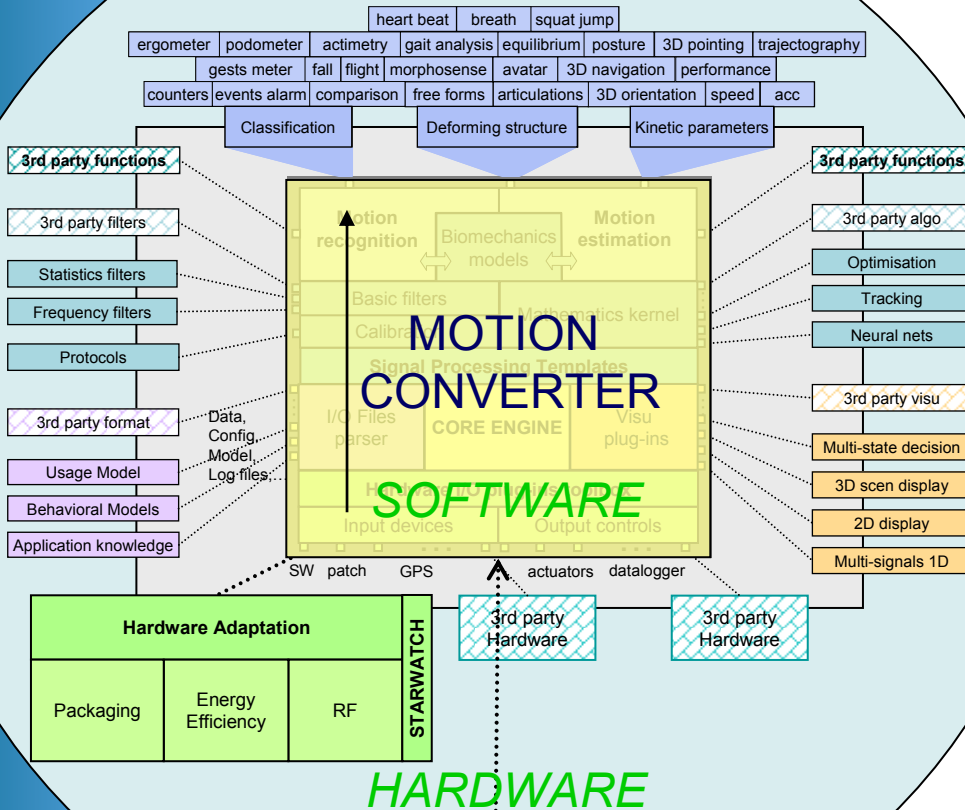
heart beat | breath | squat jump
ergometer | podometer | actimetry | gait analysis | equilibrium | posture | 3D pointing | trajectography
gests meter | fall | flight | morphosense | avatar | 3D navigation | performance
counters | events alarm | comparison | free forms | articulations | 3D orientation | speed | acc

Classification
Deforming structure
Kinetic parameters

3rd party functions
3rd party filters
Statistics filters
Frequency filters
Protocols
3rd party format
Usage Model
Behavioral Models
Application knowledge

Data, Config, Model, Log files, ...

Motion recognition
Biomechanics models
Motion estimation
Basic filters
Mathematics kernel
Calibra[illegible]
Signal Processing Templates
I/O Files parser
CORE ENGINE
Visu plug-ins
H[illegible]
Input devices
Output controls

MOTION CONVERTER

SOFTWARE

3rd party functions
3rd party algo
Optimisation
Tracking
Neural nets
3rd party visu
Multi-state decision
3D scen display
2D display
Multi-signals 1D

SW patch GPS actuators datalogger

Hardware Adaptation
Packaging
Energy Efficiency
RF
STARWATCH

3rd party Hardware
3rd party Hardware

HARDWARE